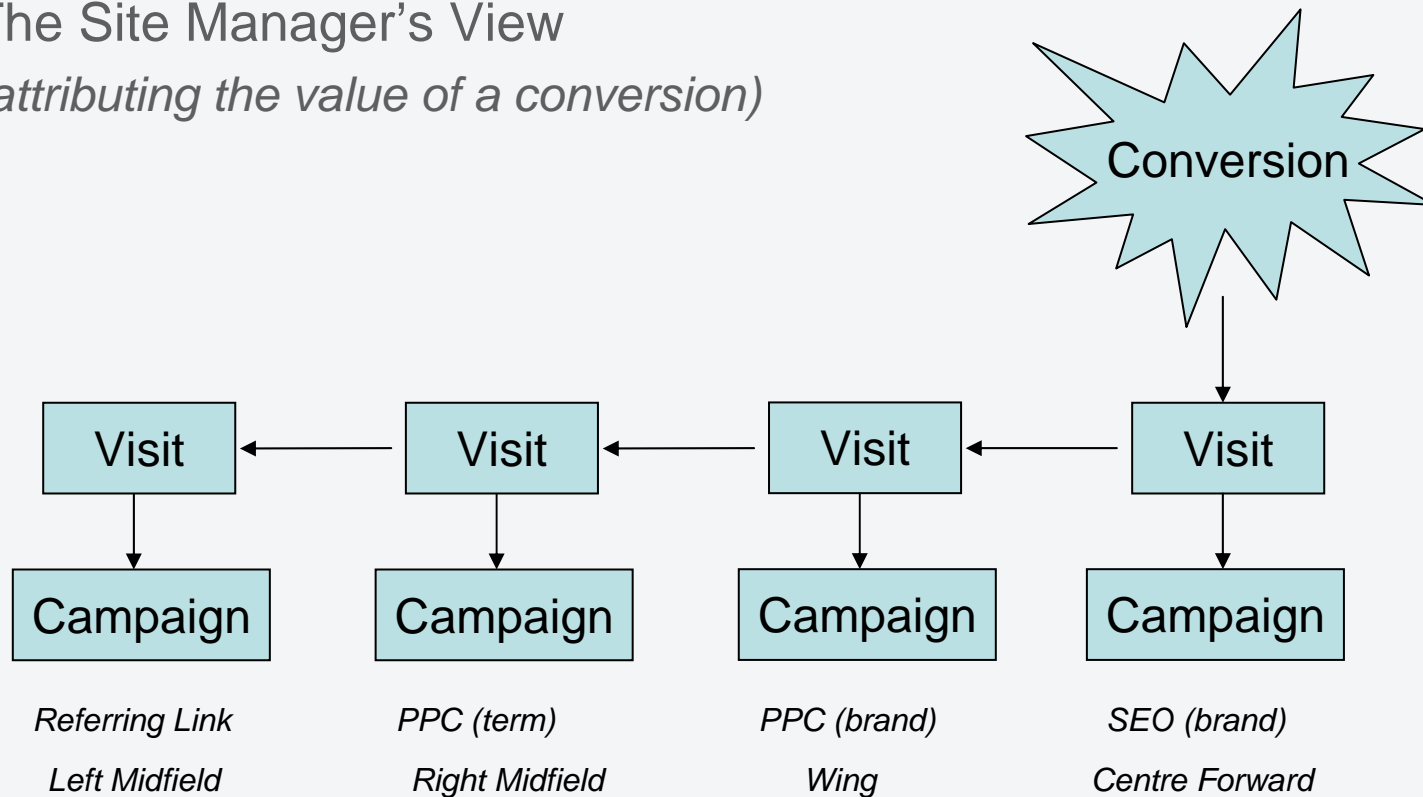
The Site Manager's View
(attributing the value of a conversion)

Conversion

Visit

Visit

Visit

Visit

Campaign

Campaign

Campaign

Campaign

Referring Link
Left Midfield

PPC (term)
Right Midfield

PPC (brand)
Wing

SEO (brand)
Centre Forward